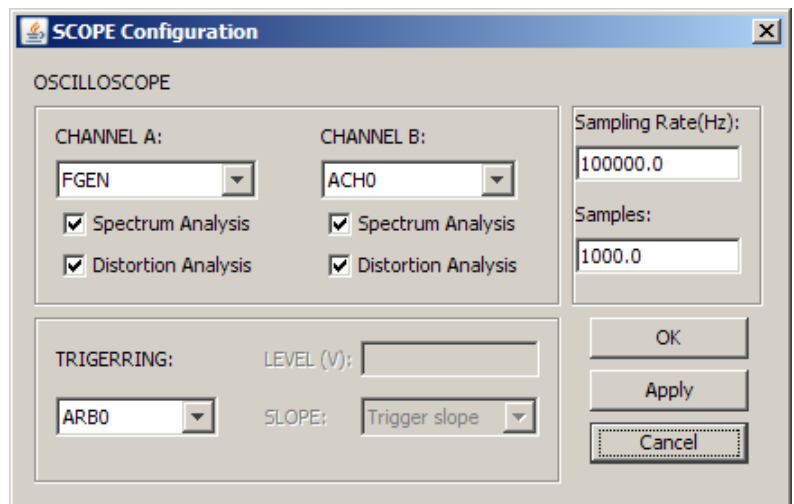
SCOPE Configuration

OSCILLOSCOPE

CHANNEL A:
FGEN
Spectrum Analysis
Distortion Analysis

CHANNEL B:
ACH0
Spectrum Analysis
Distortion Analysis

Sampling Rate(Hz):
100000.0
Samples:
1000.0

TRIGERRING:
ARB0
LEVEL (V):
SLOPE:
Trigger slope

OK
Apply
Cancel